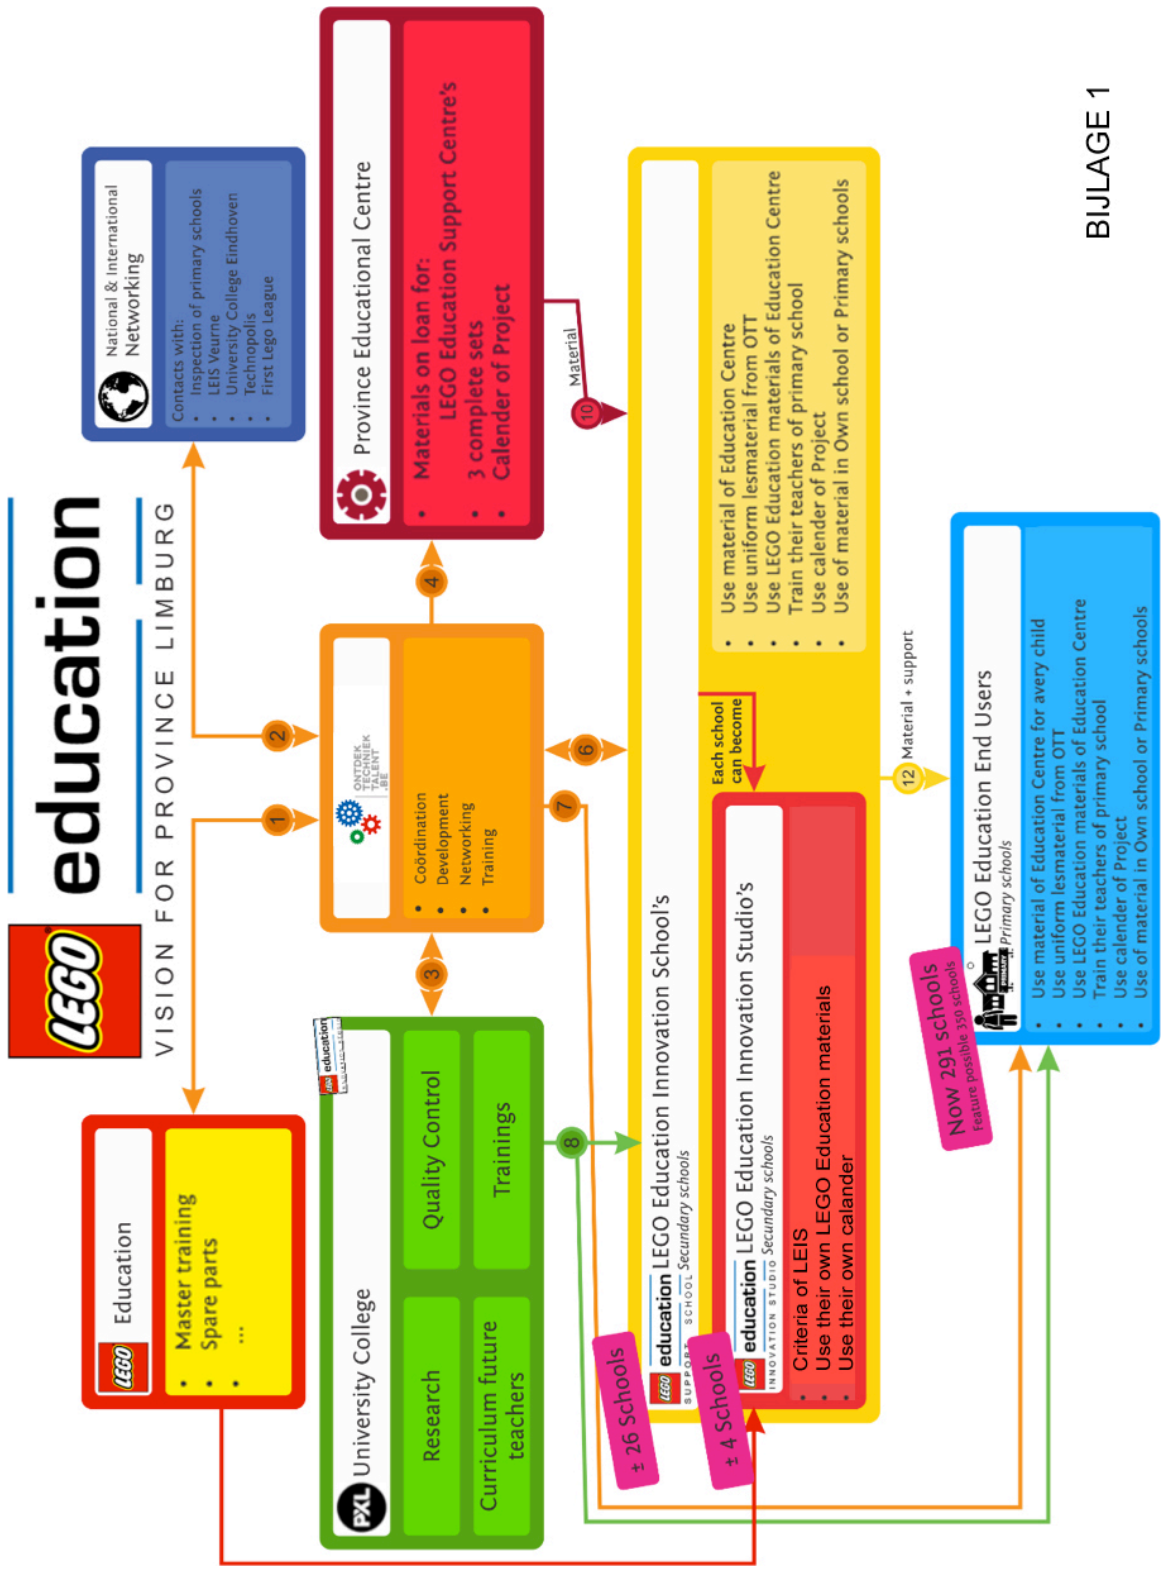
BIJLAGE 1

LEGO education

VISION FOR PROVINCE LIMBURG

LEGO Education
- Master training
- Spare parts
- ...

PXL University College

LEGO education

Research

Quality Control

Curriculum future teachers

Trainings

ONTDEK TECHNIEK TALENT .BE

- Coördination
- Development
- Networking
- Training

National & International Networking

Contacts with:
- Inspection of primary schools
- LEIS Veurne
- University College Eindhoven
- Technopolis
- First Lego League

Province Educational Centre

- Materials on loan for: LEGO Education Support Centre's
- 3 complete sets
- Calender of Project

Material

1 2 3 4 6 7 8 10 12

LEGO education SUPPORT SCHOOL LEGO Education Innovation School's
Secundary schools

- Use material of Education Centre
- Use uniform lesmaterial from OTT
- Use LEGO Education materials of Education Centre
- Train their teachers of primary school
- Use calender of Project
- Use of material in Own school or Primary schools

Each school can become

LEGO education INNOVATION STUDIO LEGO Education Innovation Studio's
Secundary schools

- Criteria of LEIS
- Use their own LEGO Education materials
- Use their own calander

± 26 Schools

± 4 Schools

Material + support

LEGO Education End Users
Primary schools

- Use material of Education Centre for avery child
- Use uniform lesmaterial from OTT
- Use LEGO Education materials of Education Centre
- Train their teachers of primary school
- Use calender of Project
- Use of material in Own school or Primary schools

Now 291 schools
Feature possible 350 schools